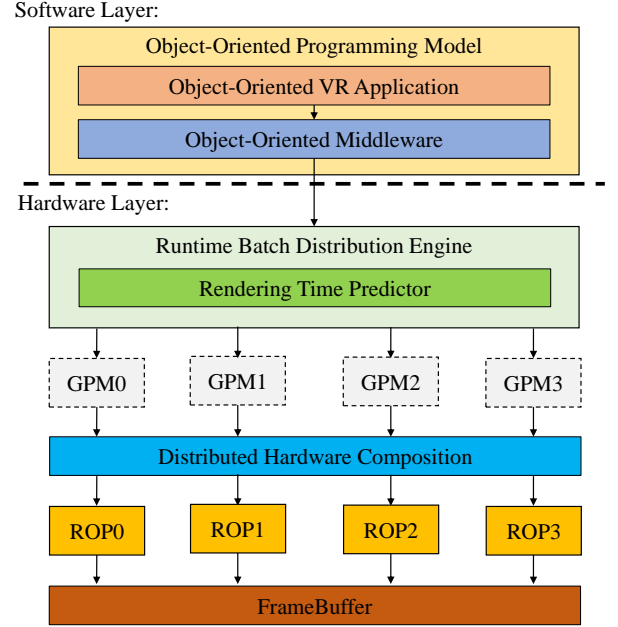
Software Layer:

Object-Oriented Programming Model

Object-Oriented VR Application

Object-Oriented Middleware

Hardware Layer:

Runtime Batch Distribution Engine

Rendering Time Predictor

GPM0

GPM1

GPM2

GPM3

Distributed Hardware Composition

ROP0

ROP1

ROP2

ROP3

FrameBuffer